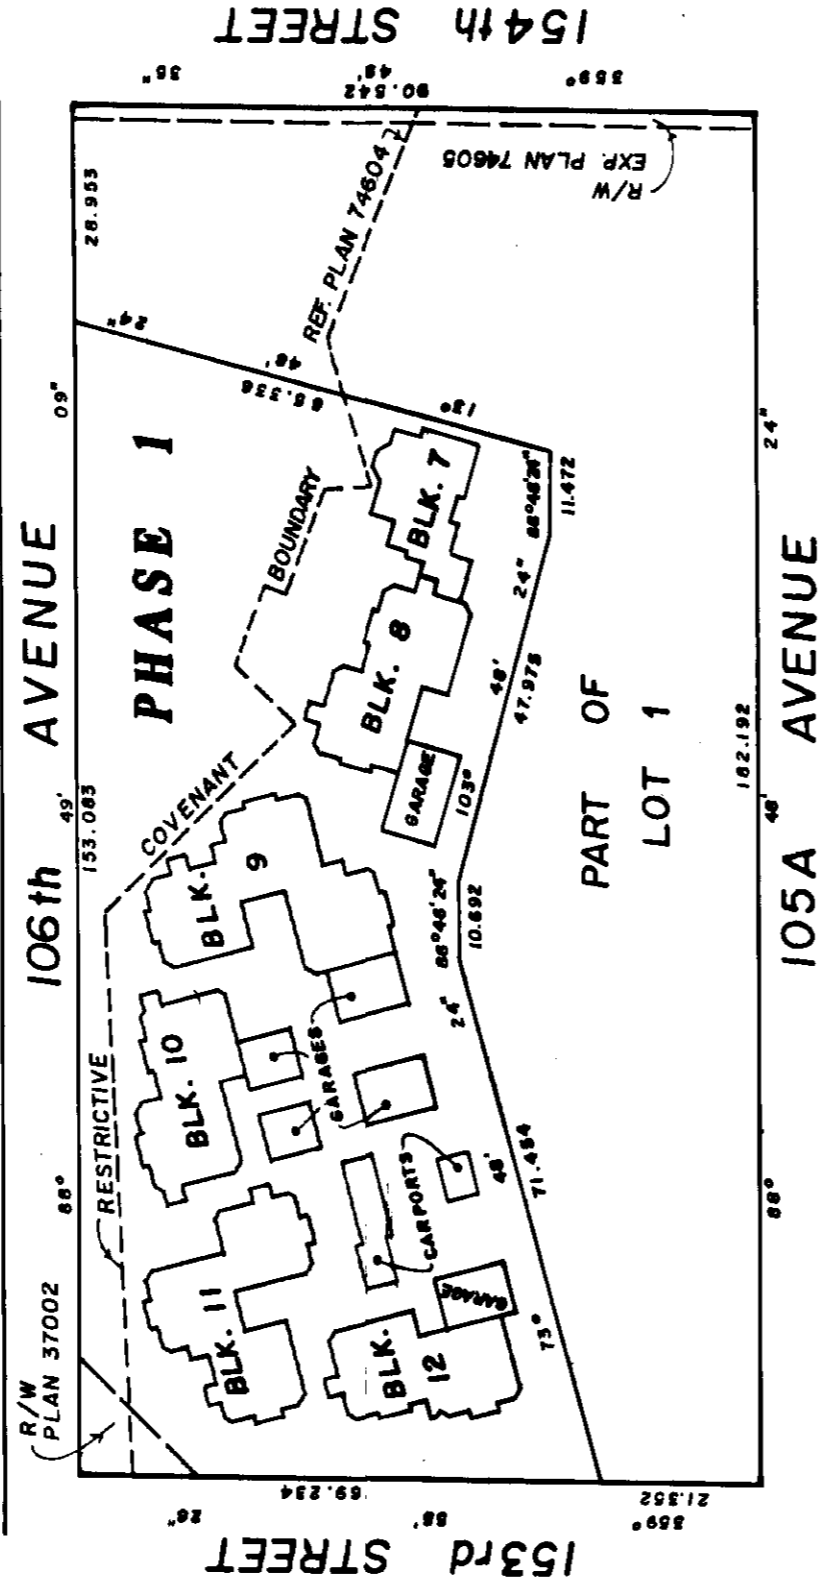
154th STREET

359° 90.542 48' 36"

R/W EXP. PLAN 74605

REF. PLAN 74604

28.955

24" 49' 68.336 13°

09"

106th AVENUE

PHASE 1

BOUNDARY

BLK. 7

11.472 88°46'26" 24"

BLK. 8

47.975 48'

GARAGE 103°

COVENANT

153.083 49'

BLK. 9

10.692 88°46'24" 24"

PART OF LOT 1

182.192 48' 24"

105A AVENUE

RESTRICTIVE

BLK. 10

GARAGES

CARPORTS

48' 71.454

88°

BLK. 11

GARAGE

BLK. 12

73°

88°

R/W PLAN 37002

69.234 26"

21.352 359° 58'

153rd STREET